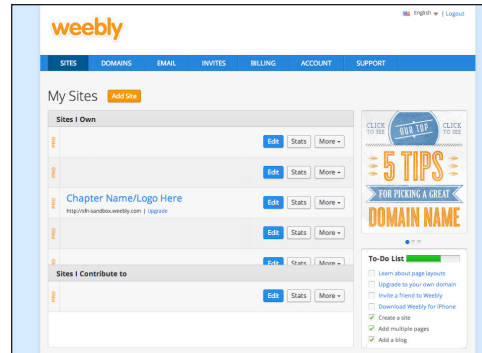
weebly

English | Logout

SITES DOMAINS EMAIL INVITES BILLING ACCOUNT SUPPORT

My Sites Add Site

Sites I Own

PRO Edit Stats More

PRO Edit Stats More

PRO Chapter Name/Logo Here
http://sfi-sandbox.weebly.com | Upgrade
Edit Stats More

PRO Edit Stats More

PRO Edit Stats More

Sites I Contribute to

PRO Edit Stats More

CLICK TO SEE OUR TOP CLICK TO SEE
5 TIPS
FOR PICKING A GREAT
DOMAIN NAME

To-Do List
Learn about page layouts
Upgrade to your own domain
Invite a friend to Weebly
Download Weebly for iPhone
Create a site
Add multiple pages
Add a blog